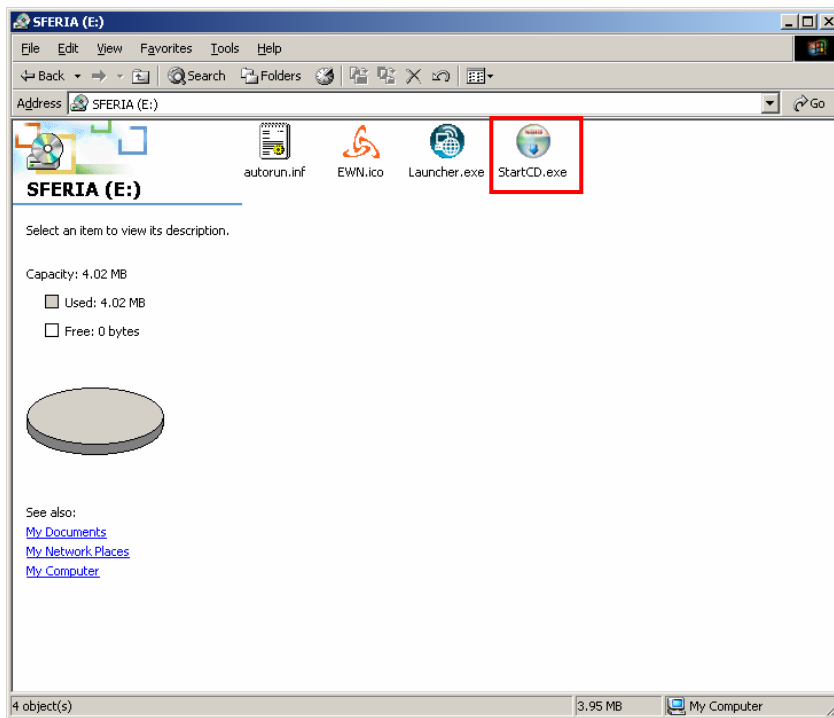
SFERIA (E:)

File Edit View Favorites Tools Help

Back Search Folders

Address SFERIA (E:) Go

SFERIA (E:)

Select an item to view its description.

Capacity: 4.02 MB

Used: 4.02 MB

Free: 0 bytes

See also:
My Documents
My Network Places
My Computer

autorun.inf EWN.ico Launcher.exe StartCD.exe

4 object(s) 3.95 MB My Computer